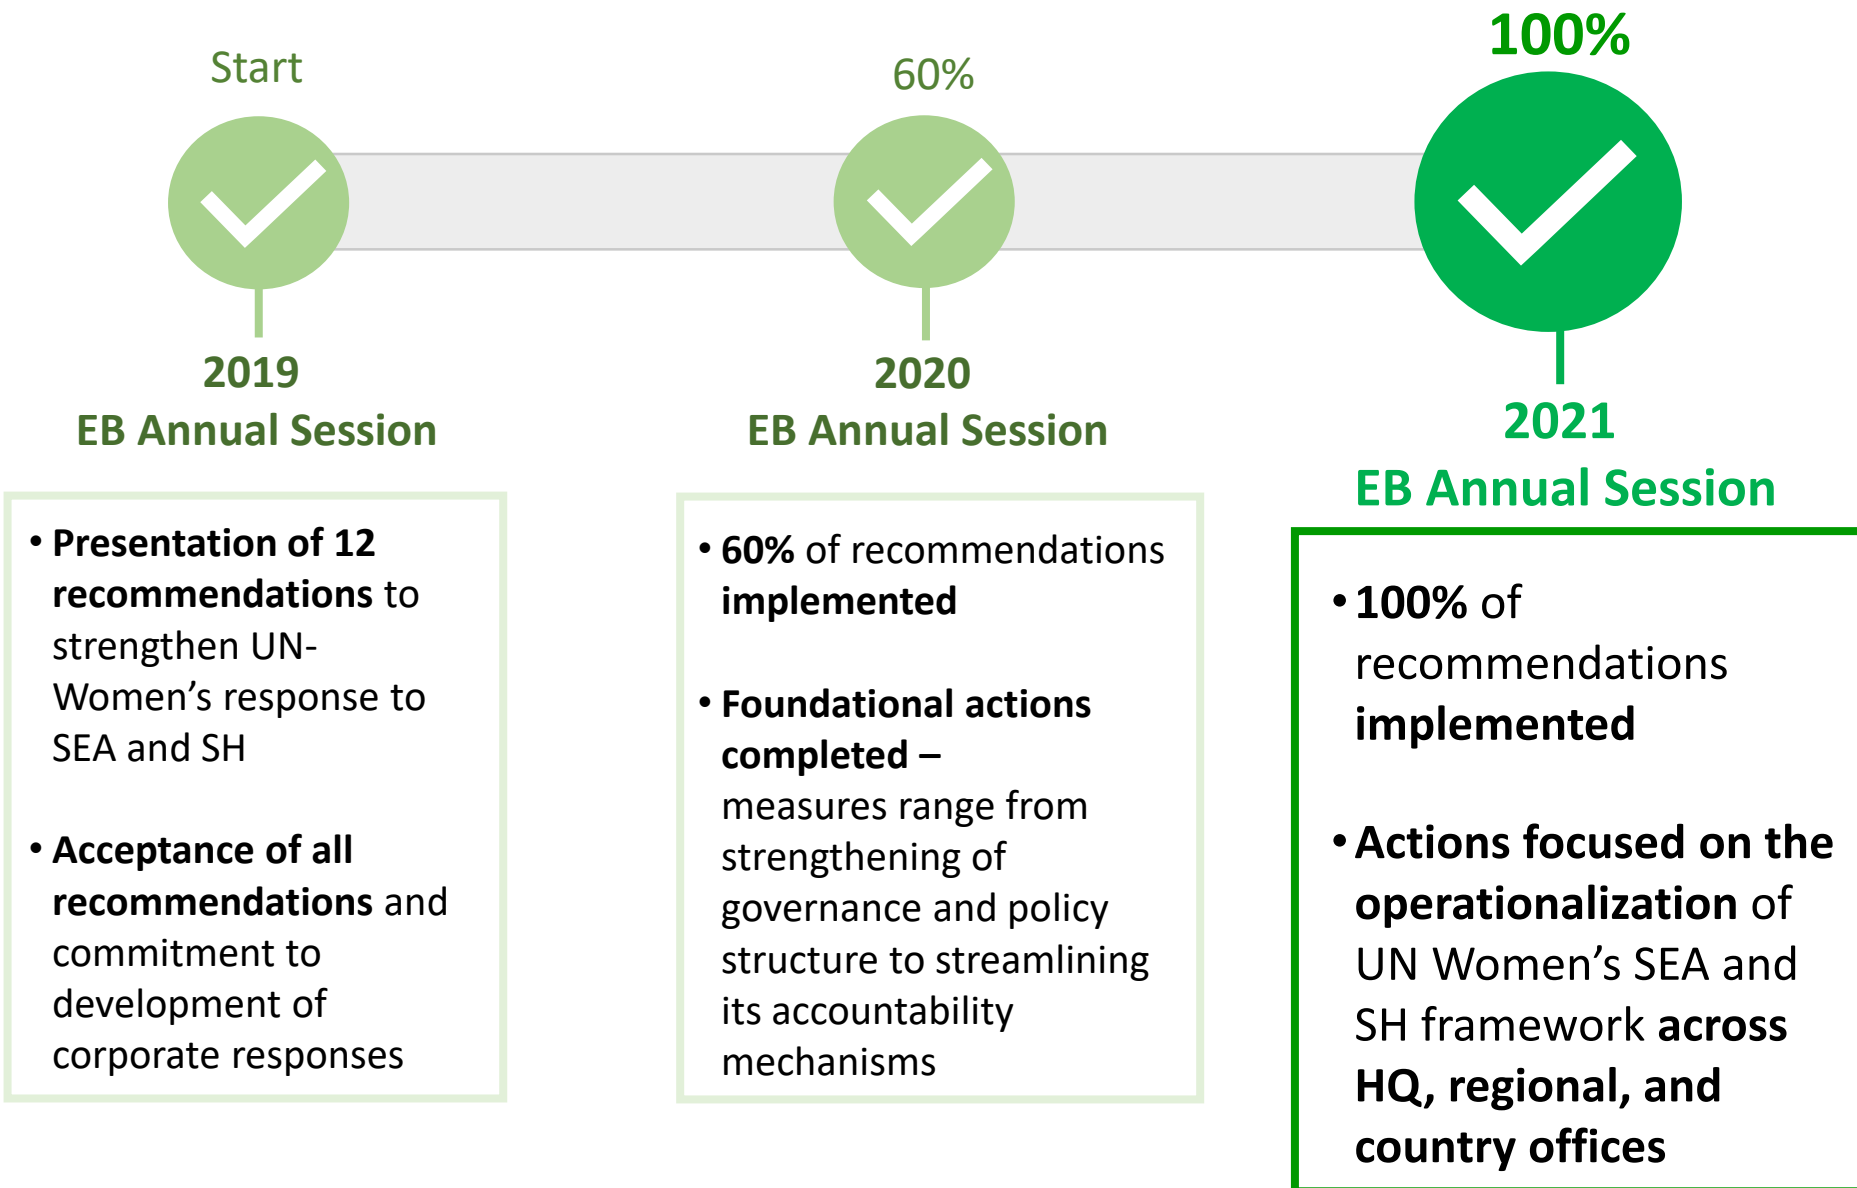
Start

60%

100%

2019
EB Annual Session

2020
EB Annual Session

2021
EB Annual Session

• Presentation of 12 recommendations to strengthen UN-Women’s response to SEA and SH

• Acceptance of all recommendations and commitment to development of corporate responses

• 60% of recommendations implemented

• Foundational actions completed – measures range from strengthening of governance and policy structure to streamlining its accountability mechanisms

• 100% of recommendations implemented

• Actions focused on the operationalization of UN Women’s SEA and SH framework across HQ, regional, and country offices